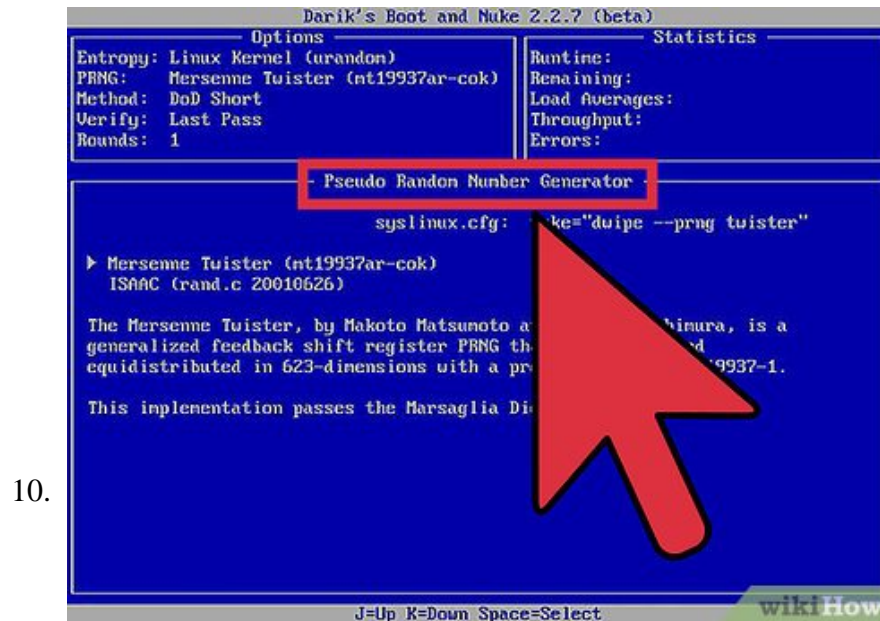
10.

Darik's Boot and Nuke 2.2.7 (beta)

Options
Entropy: Linux Kernel (urandom)
PRNG: Mersenne Twister (mt19937ar-cok)
Method: DoD Short
Verify: Last Pass
Rounds: 1

Statistics
Runtime:
Remaining:
Load Averages:
Throughput:
Errors:

Pseudo Random Number Generator

syslinux.cfg: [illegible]ke="dwipe --prng twister"

▶ Mersenne Twister (mt19937ar-cok)
ISAAC (rand.c 20010626)

The Mersenne Twister, by Makoto Matsumoto a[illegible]himura, is a generalized feedback shift register PRNG th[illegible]d equidistributed in 623-dimensions with a pr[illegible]9937-1.

This implementation passes the Marsaglia Di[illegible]

J=Up K=Down Space=Select

wikiHow